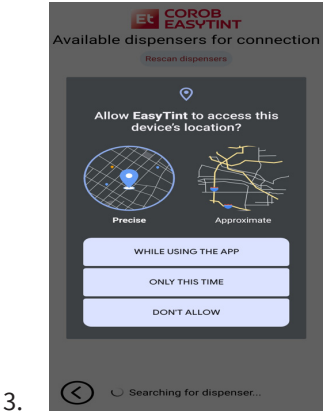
Et COROB EASYTINT

Available dispensers for connection

Rescan dispensers

Allow **EasyTint** to access this device's location?

Precise

Approximate

WHILE USING THE APP

ONLY THIS TIME

DON'T ALLOW

3.

Searching for dispenser...